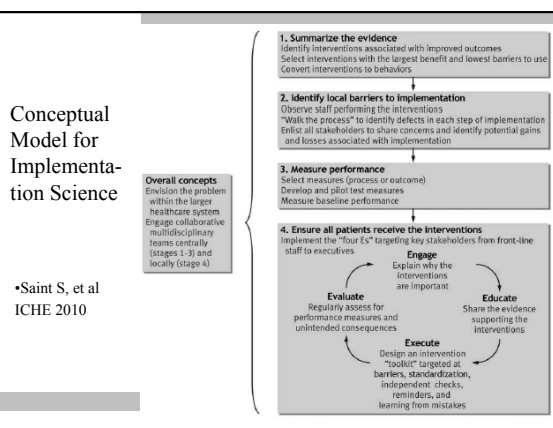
Conceptual Model for Implementation Science

•Saint S, et al ICHE 2010

Overall concepts
Envision the problem within the larger healthcare system
Engage collaborative multidisciplinary teams centrally (stages 1-3) and locally (stage 4)

1. Summarize the evidence
Identify interventions associated with improved outcomes
Select interventions with the largest benefit and lowest barriers to use
Convert interventions to behaviors

2. Identify local barriers to implementation
Observe staff performing the interventions
"Walk the process" to identify defects in each step of implementation
Enlist all stakeholders to share concerns and identify potential gains and losses associated with implementation

3. Measure performance
Select measures (process or outcome)
Develop and pilot test measures
Measure baseline performance

4. Ensure all patients receive the interventions
Implement the "four Es" targeting key stakeholders from front-line staff to executives

Engage
Explain why the interventions are important

Educate
Share the evidence supporting the interventions

Execute
Design an intervention "toolkit" targeted at barriers, standardization, independent checks, reminders, and learning from mistakes

Evaluate
Regularly assess for performance measures and unintended consequences